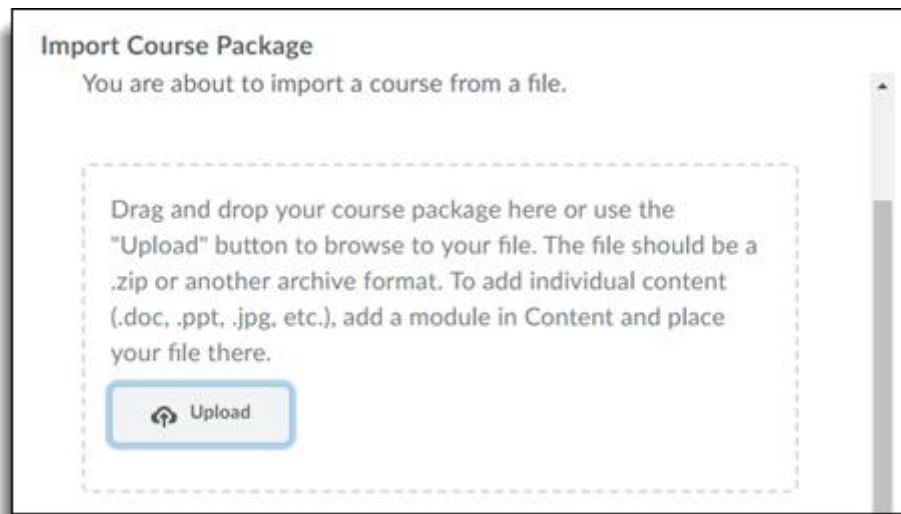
Import Course Package

You are about to import a course from a file.

Drag and drop your course package here or use the "Upload" button to browse to your file. The file should be a .zip or another archive format. To add individual content (.doc, .ppt, .jpg, etc.), add a module in Content and place your file there.

Upload